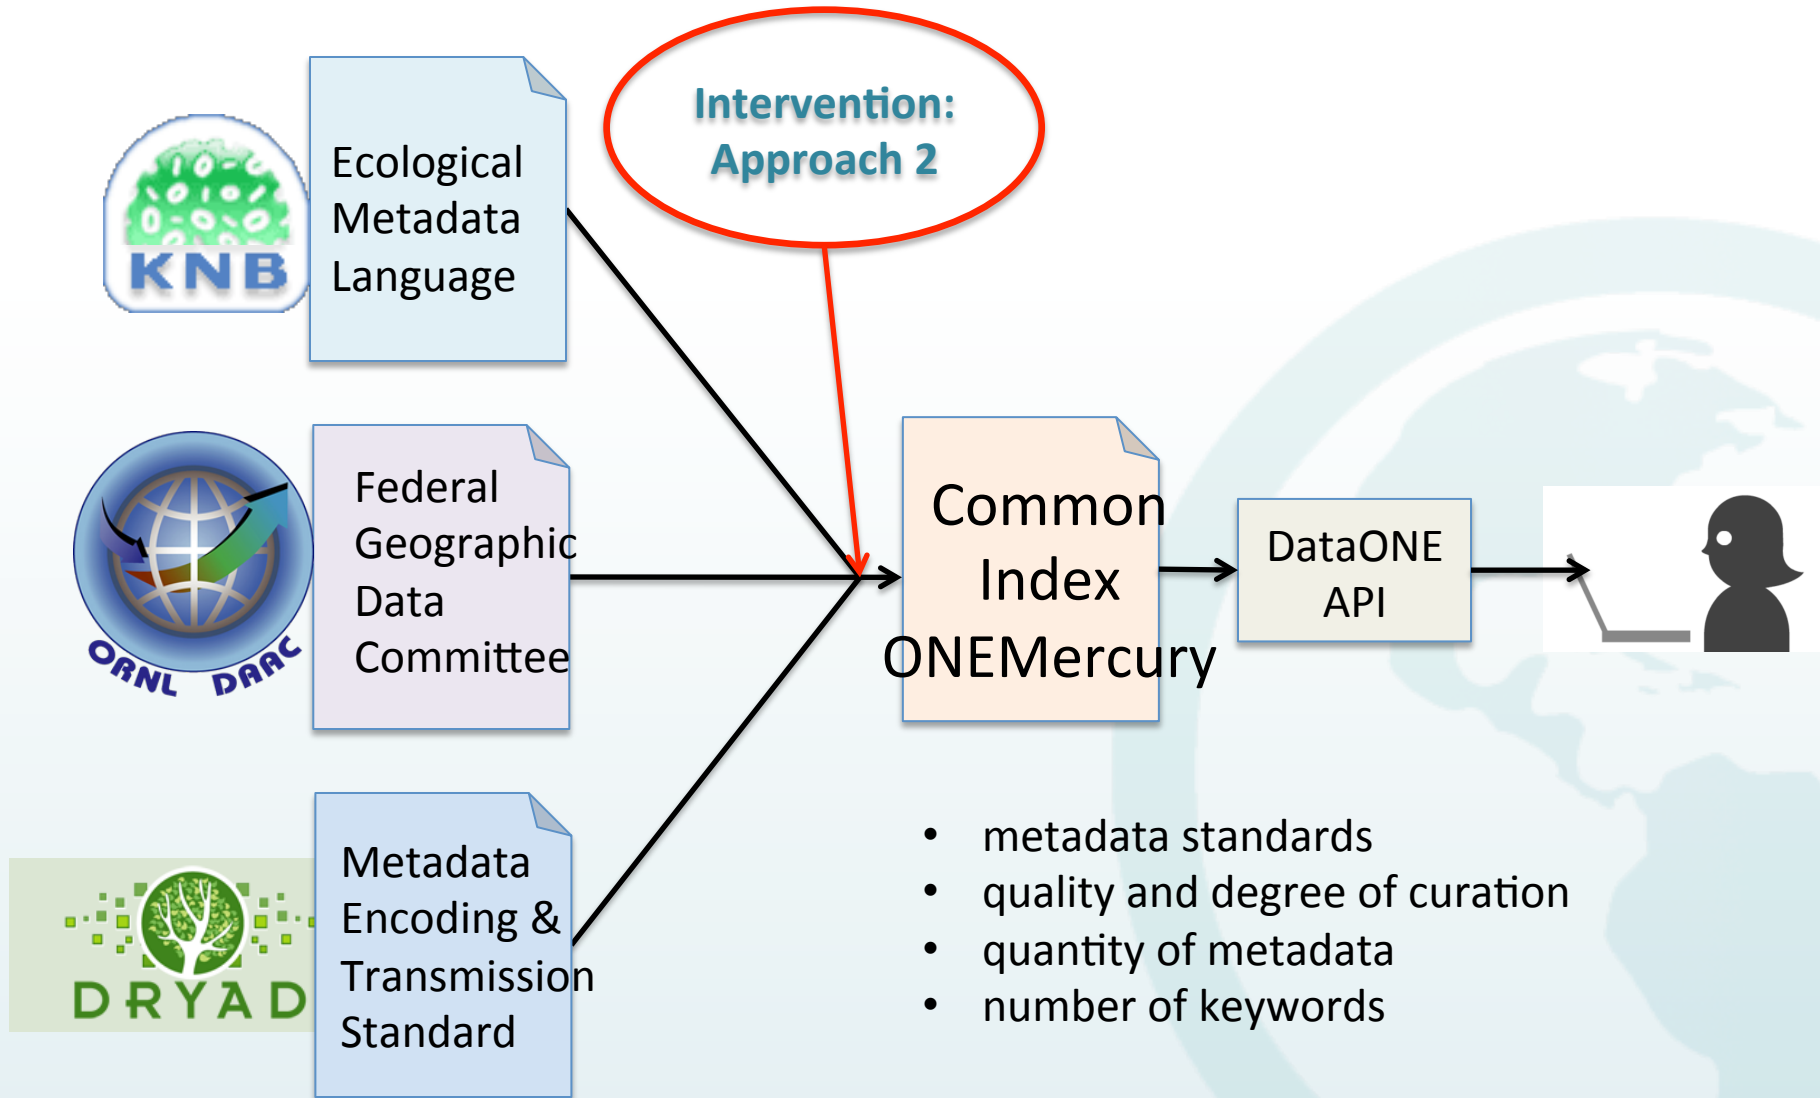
Intervention:
Approach 2

KNB

Ecological Metadata Language

ORNL DAAC

Federal Geographic Data Committee

DRYAD

Metadata Encoding & Transmission Standard

Common Index ONEMercury

DataONE API

- metadata standards
- quality and degree of curation
- quantity of metadata
- number of keywords